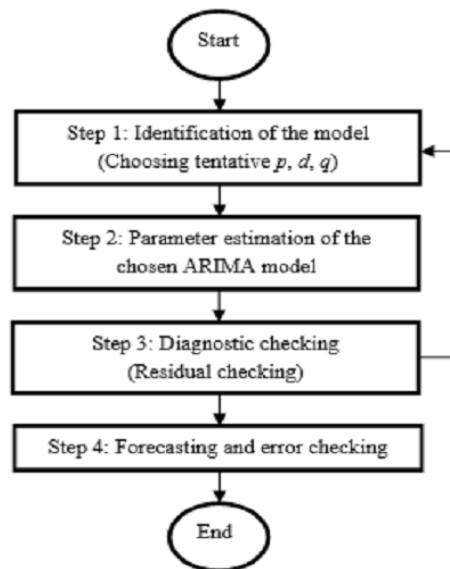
Start

Step 1: Identification of the model (Choosing tentative $p$, $d$, $q$)

Step 2: Parameter estimation of the chosen ARIMA model

Step 3: Diagnostic checking (Residual checking)

Step 4: Forecasting and error checking

End